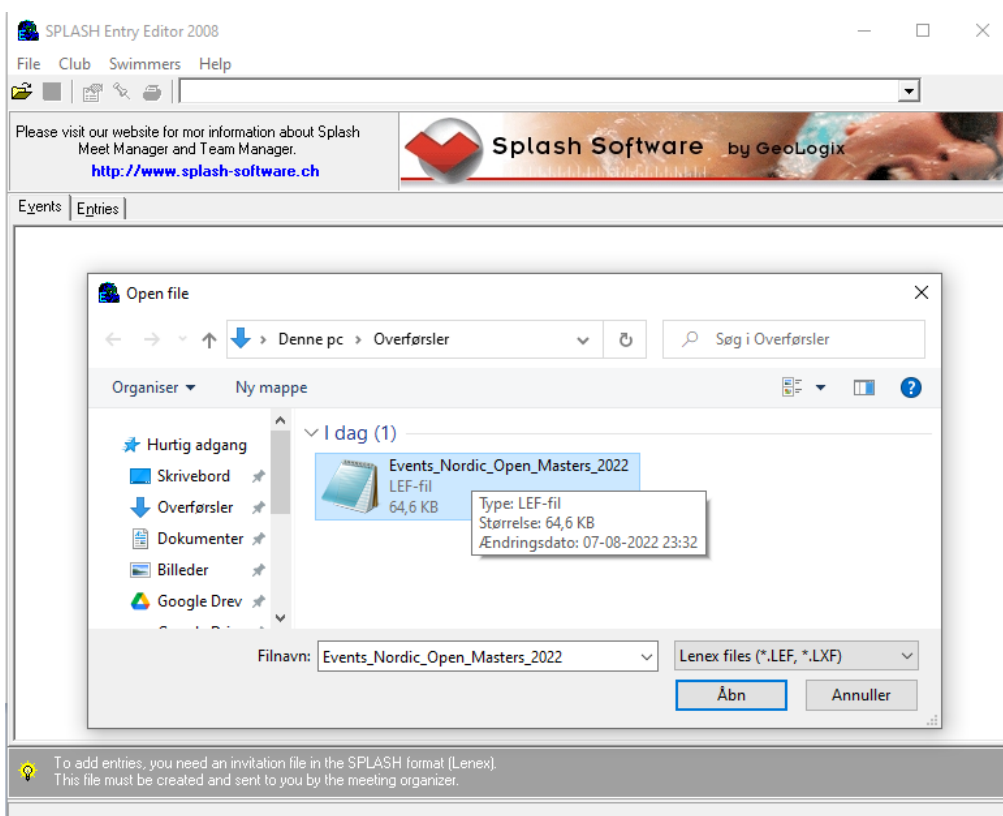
SPLASH Entry Editor 2008

File Club Swimmers Help

Please visit our website for mor information about Splash Meet Manager and Team Manager.
http://www.splash-software.ch

Splash Software by GeoLogix

Events Entries

Open file

Denne pc > Overførsler

Søg i Overførsler

Organiser ▾ Ny mappe

Hurtig adgang
Skrivebord
Overførsler
Dokumenter
Billeder
Google Drev

I dag (1)

Events_Nordic_Open_Masters_2022
LEF-fil
64,6 KB

Type: LEF-fil
Størrelse: 64,6 KB
Ændringsdato: 07-08-2022 23:32

Filnavn: Events_Nordic_Open_Masters_2022

Lenex files (*.LEF, *.LXF)

Åbn Annuller

To add entries, you need an invitation file in the SPLASH format (Lenex).
This file must be created and sent to you by the meeting organizer.